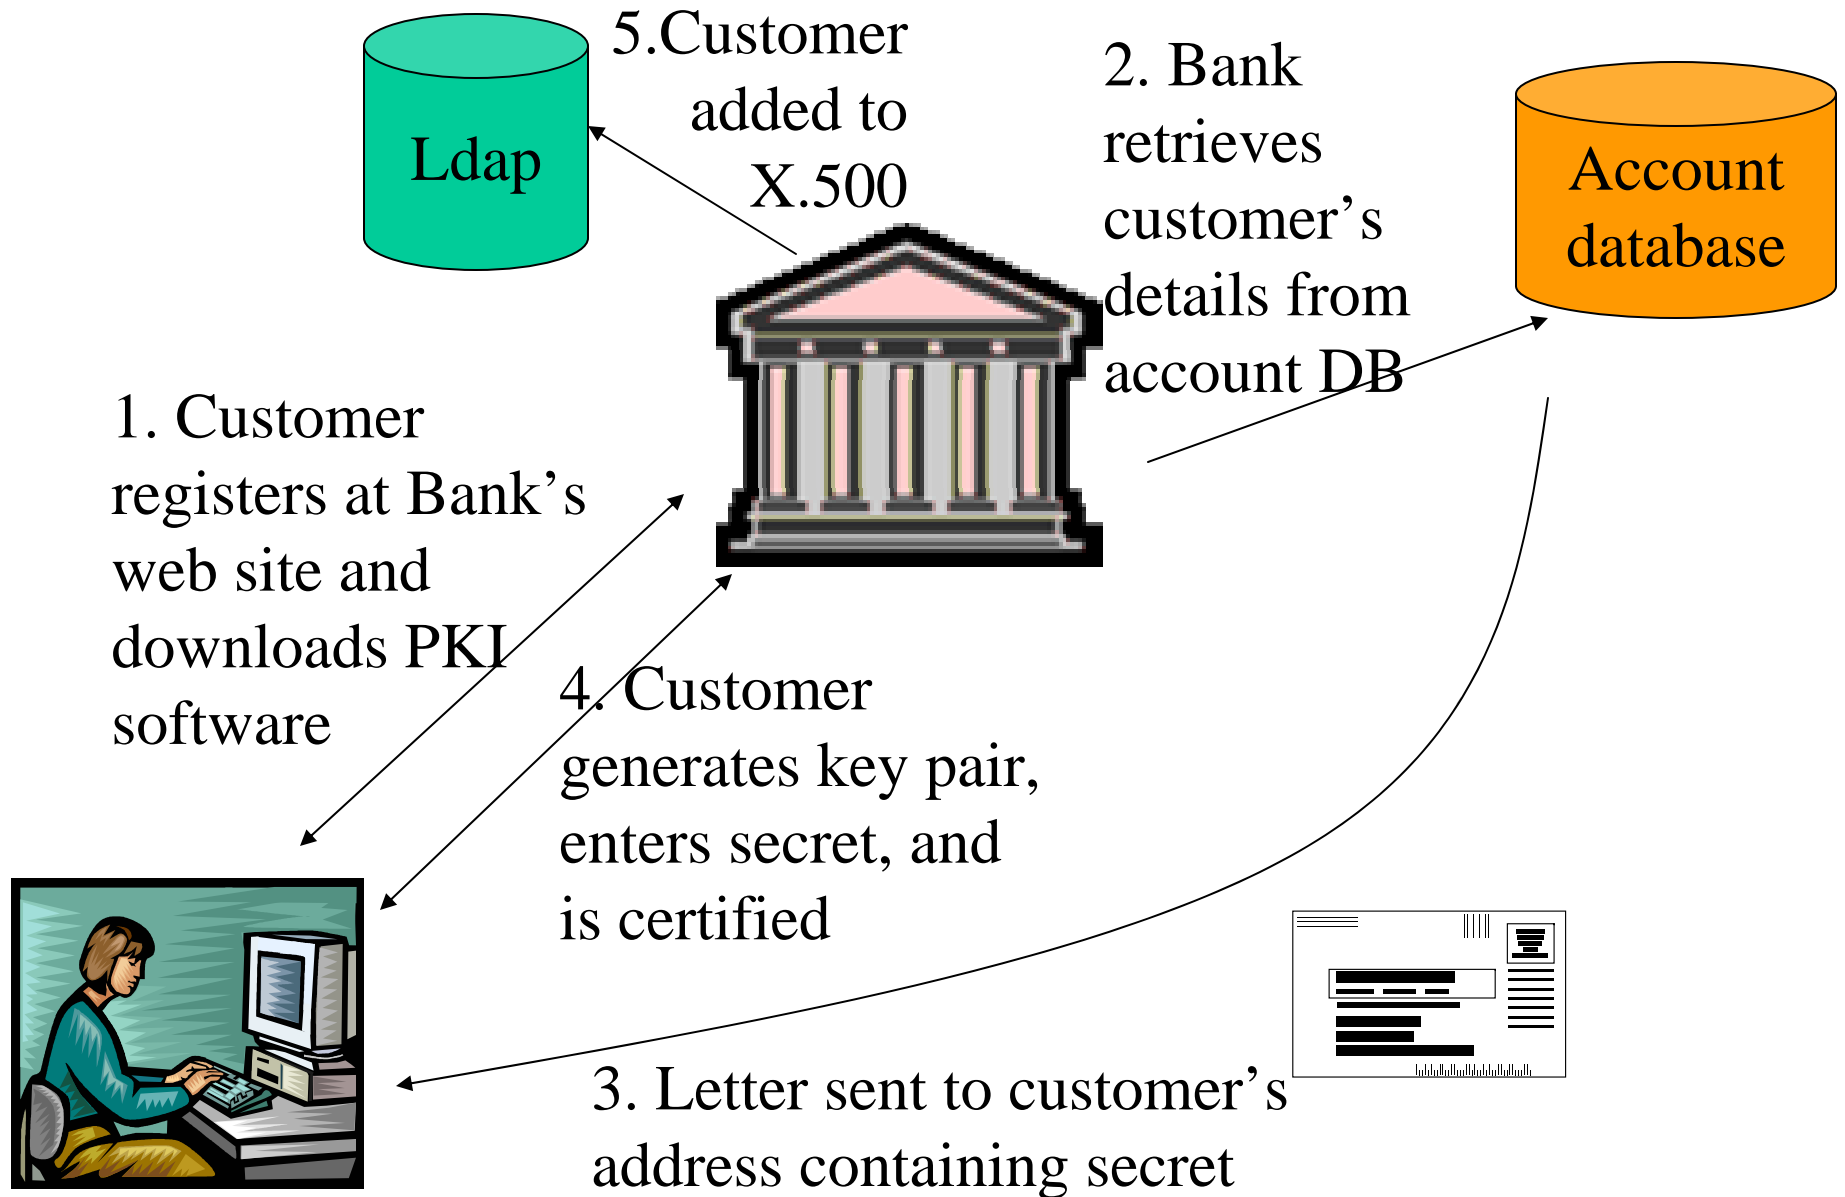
Ldap

5.Customer added to X.500

2. Bank retrieves customer’s details from account DB

Account database

1. Customer registers at Bank’s web site and downloads PKI software

4. Customer generates key pair, enters secret, and is certified

3. Letter sent to customer’s address containing secret